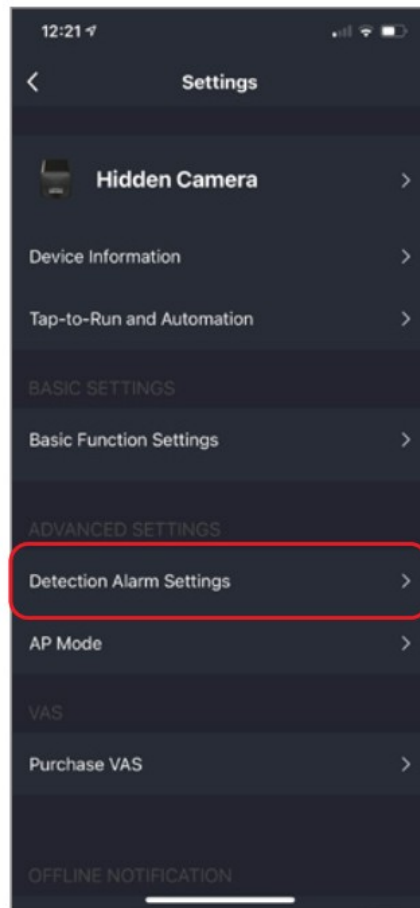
12:21

Settings

Hidden Camera

Device Information

Tap-to-Run and Automation

BASIC SETTINGS

Basic Function Settings

ADVANCED SETTINGS

Detection Alarm Settings

AP Mode

VAS

Purchase VAS

OFFLINE NOTIFICATION